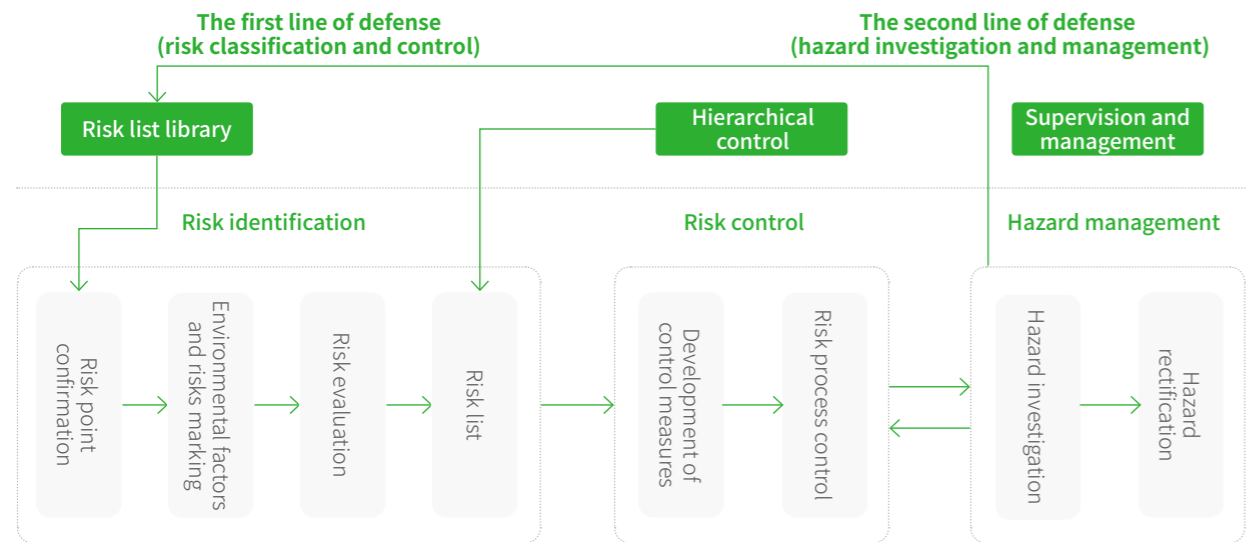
The first line of defense
(risk classification and control)

The second line of defense
(hazard investigation and management)

Risk list library

Hierarchical control

Supervision and management

Risk identification

Risk control

Hazard management

Risk point confirmation

Environmental factors and risks marking

Risk evaluation

Risk list

Development of control measures

Risk process control

Hazard investigation

Hazard rectification